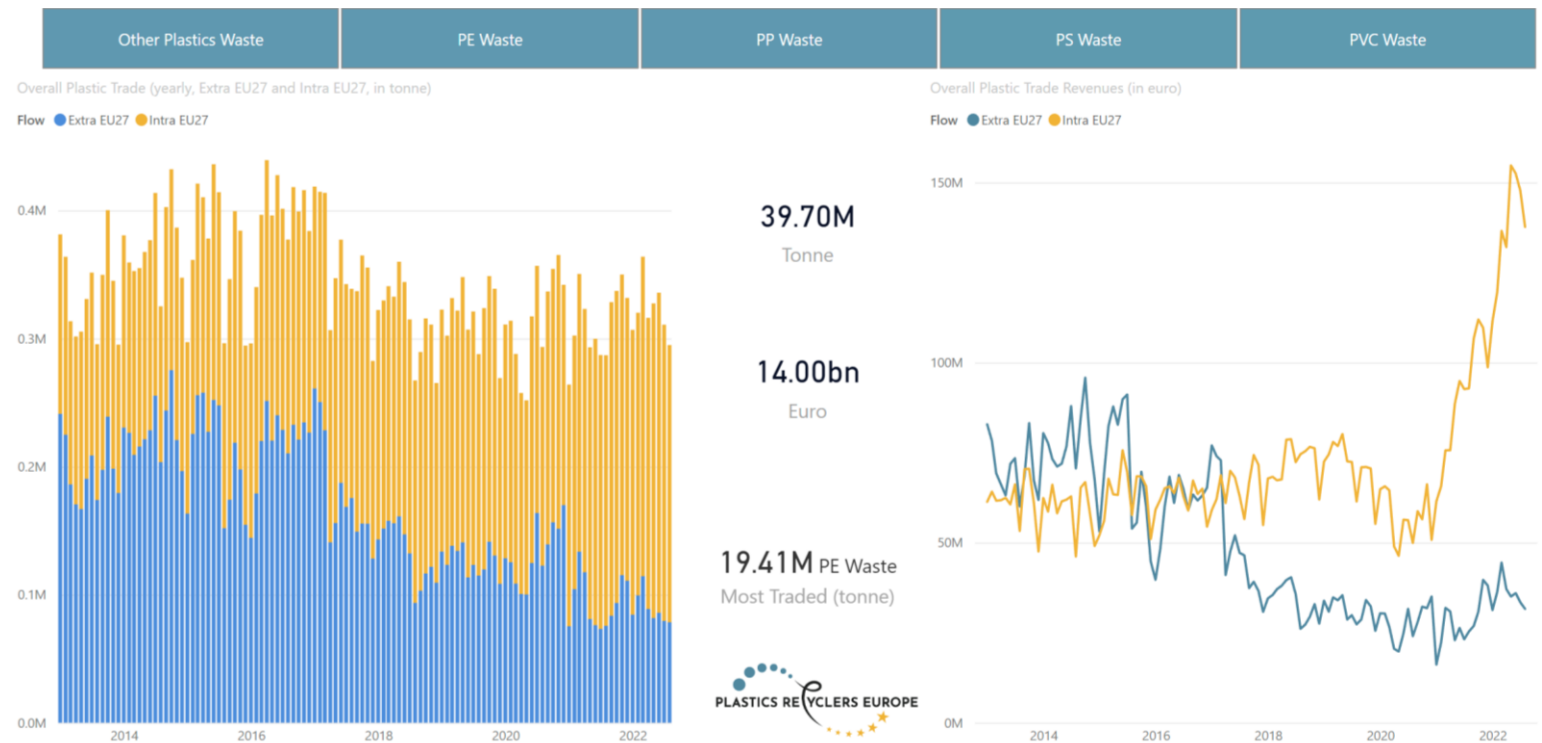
Other Plastics Waste | PE Waste | PP Waste | PS Waste | PVC Waste

Overall Plastic Trade (yearly, Extra EU27 and Intra EU27, in tonne)

Flow ● Extra EU27 ● Intra EU27

0.4M
0.3M
0.2M
0.1M
0.0M
2014 2016 2018 2020 2022

39.70M
Tonne

14.00bn
Euro

19.41M PE Waste
Most Traded (tonne)

PLASTICS RECYCLERS EUROPE

Overall Plastic Trade Revenues (in euro)

Flow ● Extra EU27 ● Intra EU27

150M
100M
50M
0M
2014 2016 2018 2020 2022